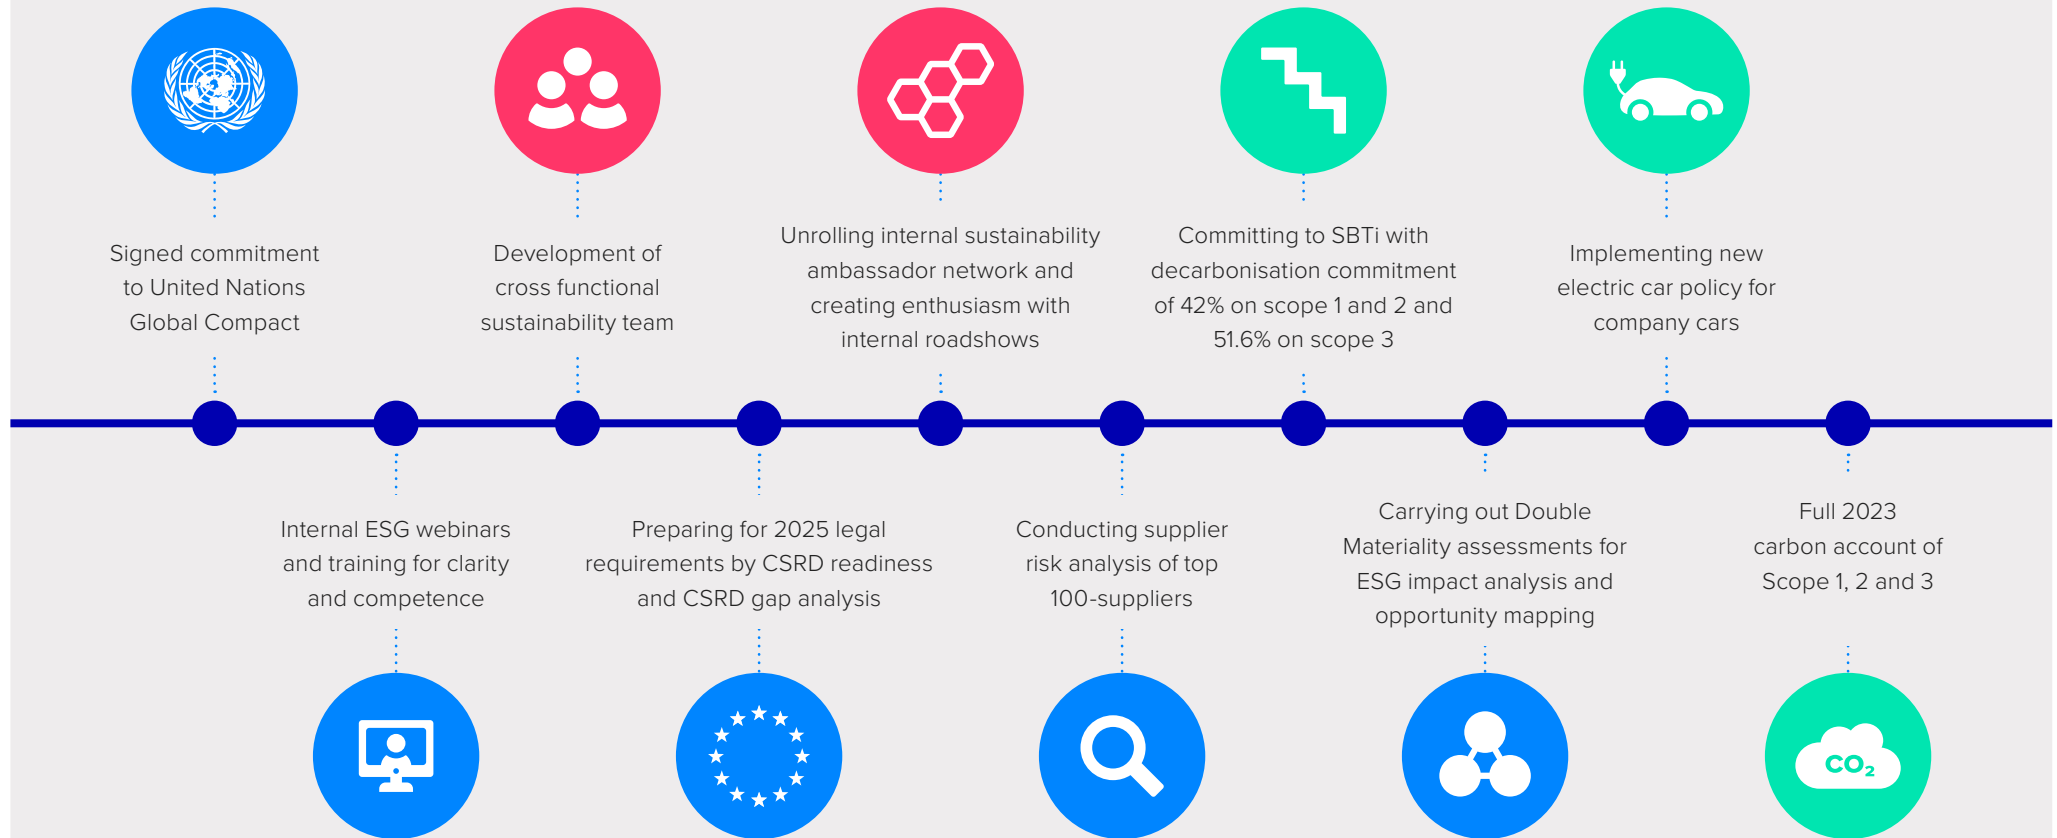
Signed commitment to United Nations Global Compact

Internal ESG webinars and training for clarity and competence

Development of cross functional sustainability team

Preparing for 2025 legal requirements by CSRD readiness and CSRD gap analysis

Unrolling internal sustainability ambassador network and creating enthusiasm with internal roadshows

Conducting supplier risk analysis of top 100-suppliers

Committing to SBTi with decarbonisation commitment of 42% on scope 1 and 2 and 51.6% on scope 3

Carrying out Double Materiality assessments for ESG impact analysis and opportunity mapping

Implementing new electric car policy for company cars

Full 2023 carbon account of Scope 1, 2 and 3

$CO_2$